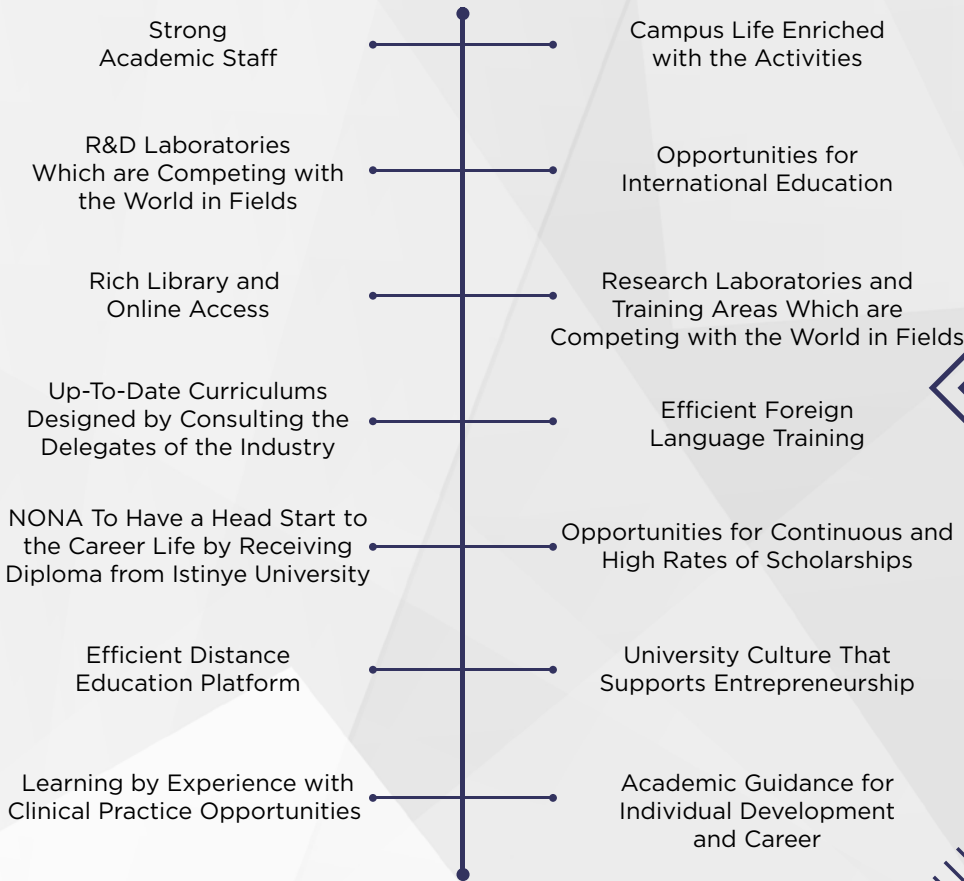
Strong Academic Staff

Campus Life Enriched with the Activities

R&D Laboratories Which are Competing with the World in Fields

Opportunities for International Education

Rich Library and Online Access

Research Laboratories and Training Areas Which are Competing with the World in Fields

Up-To-Date Curriculums Designed by Consulting the Delegates of the Industry

Efficient Foreign Language Training

NONA To Have a Head Start to the Career Life by Receiving Diploma from Istinye University

Opportunities for Continuous and High Rates of Scholarships

Efficient Distance Education Platform

University Culture That Supports Entrepreneurship

Learning by Experience with Clinical Practice Opportunities

Academic Guidance for Individual Development and Career